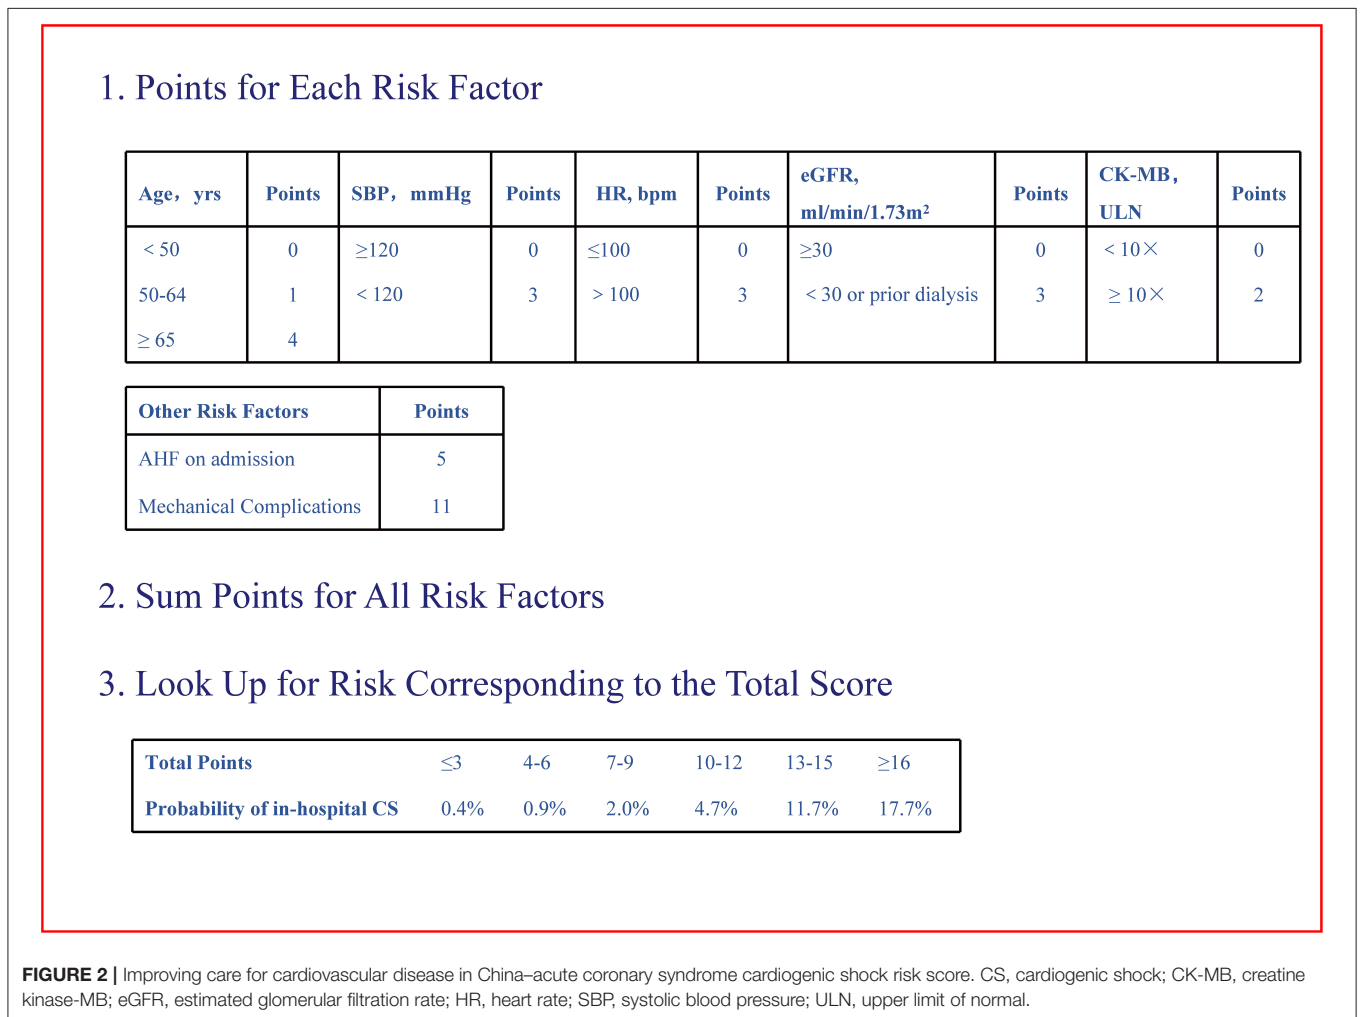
1. Points for Each Risk Factor

| Age，yrs | Points | SBP，mmHg | Points | HR, bpm | Points | eGFR, ml/min/1.73m² | Points | CK-MB，ULN | Points |
|---|---|---|---|---|---|---|---|---|---|
| < 50 | 0 | ≥120 | 0 | ≤100 | 0 | ≥30 | 0 | < 10× | 0 |
| 50-64 | 1 | < 120 | 3 | > 100 | 3 | < 30 or prior dialysis | 3 | ≥ 10× | 2 |
| ≥ 65 | 4 | | | | | | | | |

| Other Risk Factors | Points |
|---|---|
| AHF on admission | 5 |
| Mechanical Complications | 11 |

2. Sum Points for All Risk Factors

3. Look Up for Risk Corresponding to the Total Score

| Total Points | ≤3 | 4-6 | 7-9 | 10-12 | 13-15 | ≥16 |
|---|---|---|---|---|---|---|
| Probability of in-hospital CS | 0.4% | 0.9% | 2.0% | 4.7% | 11.7% | 17.7% |

FIGURE 2 | Improving care for cardiovascular disease in China–acute coronary syndrome cardiogenic shock risk score. CS, cardiogenic shock; CK-MB, creatine kinase-MB; eGFR, estimated glomerular filtration rate; HR, heart rate; SBP, systolic blood pressure; ULN, upper limit of normal.